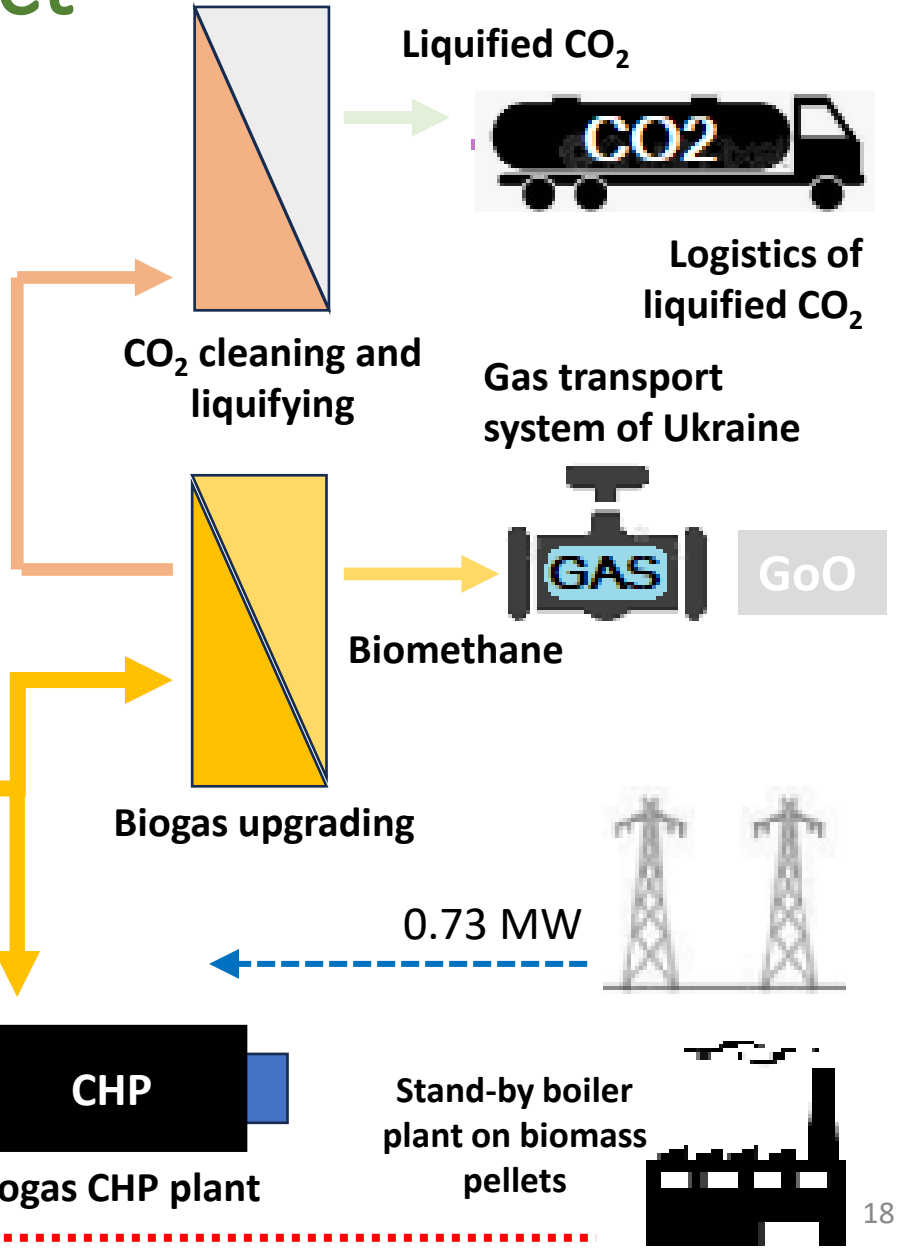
ct

Liquified $CO_2$

CO2

Logistics of liquified $CO_2$

$CO_2$ cleaning and liquifying

Gas transport system of Ukraine

GAS

GoO

Biomethane

Biogas upgrading

0.73 MW

CHP

ogas CHP plant

Stand-by boiler plant on biomass pellets

18